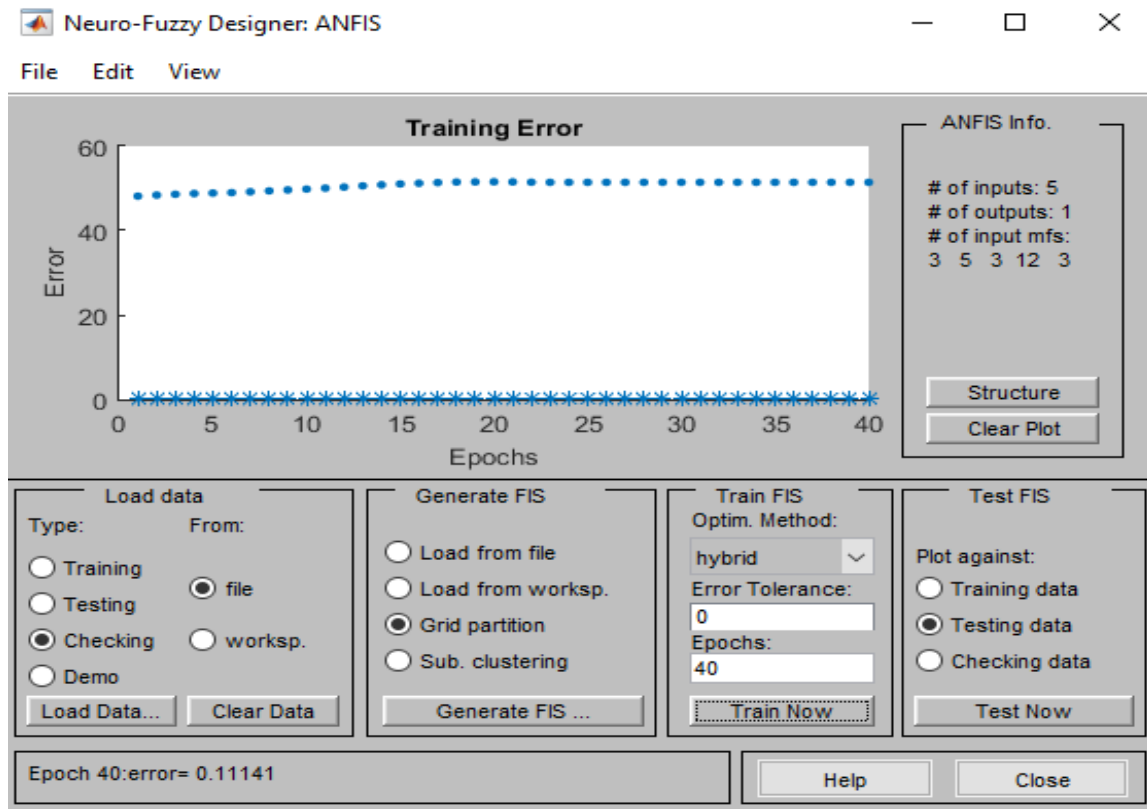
Neuro-Fuzzy Designer: ANFIS

File Edit View

Training Error

60
40
20
0

Error

0 5 10 15 20 25 30 35 40

Epochs

ANFIS Info.

# of inputs: 5
# of outputs: 1
# of input mfs:
3 5 3 12 3

Structure

Clear Plot

Load data

Type:
Training
Testing
Checking
Demo

From:
file
worksp.

Load Data...
Clear Data

Generate FIS

Load from file
Load from worksp.
Grid partition
Sub. clustering

Generate FIS ...

Train FIS

Optim. Method:
hybrid
Error Tolerance:
0
Epochs:
40

Train Now

Test FIS

Plot against:
Training data
Testing data
Checking data

Test Now

Epoch 40:error= 0.11141

Help

Close